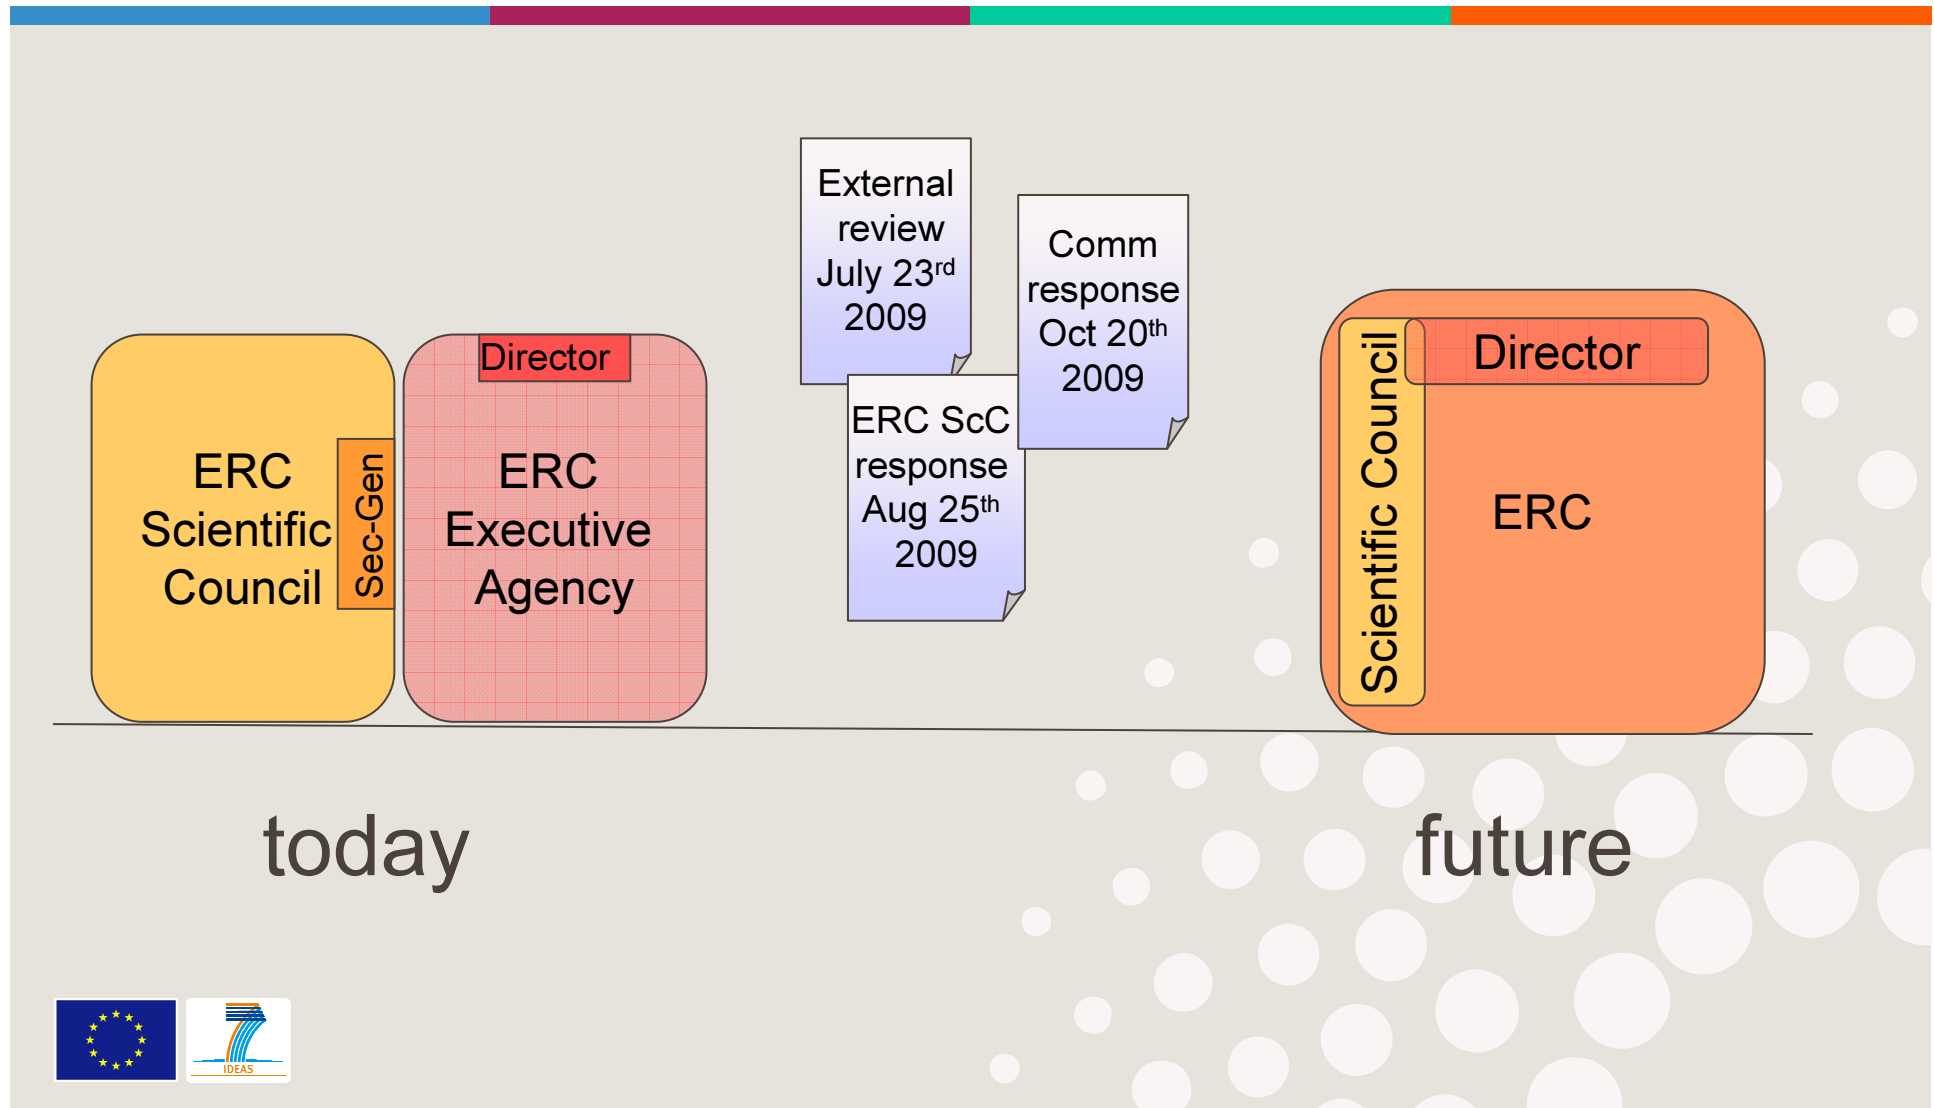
ERC Scientific Council

Sec-Gen

Director

ERC Executive Agency

External review July 23$^{rd}$ 2009

ERC ScC response Aug 25$^{th}$ 2009

Comm response Oct 20$^{th}$ 2009

Scientific Council

Director

ERC

today

future

IDEAS